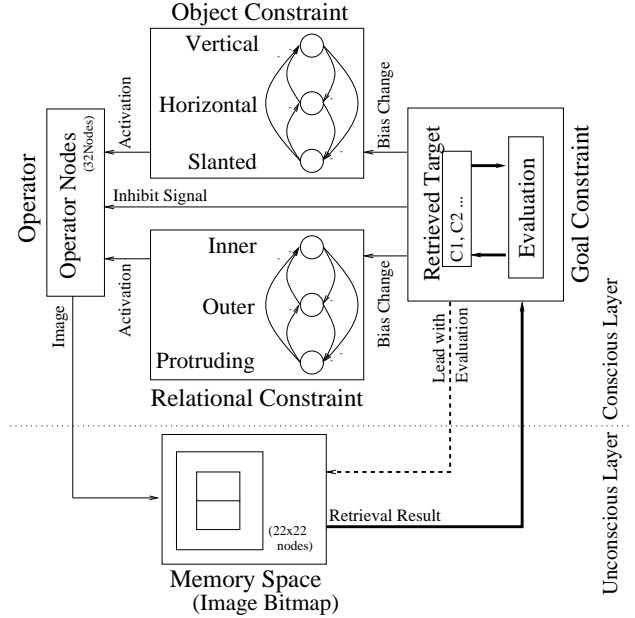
Object Constraint

Vertical

Horizontal

Slanted

Activation

Bias Change

Operator

Operator Nodes (32Nodes)

Inhibit Signal

Retrieved Target

C1, C2 ...

Evaluation

Goal Constraint

Inner

Outer

Protruding

Activation

Bias Change

Image

Relational Constraint

Lead with Evaluation

Conscious Layer

Unconscious Layer

(22x22 nodes)

Retrieval Result

Memory Space (Image Bitmap)